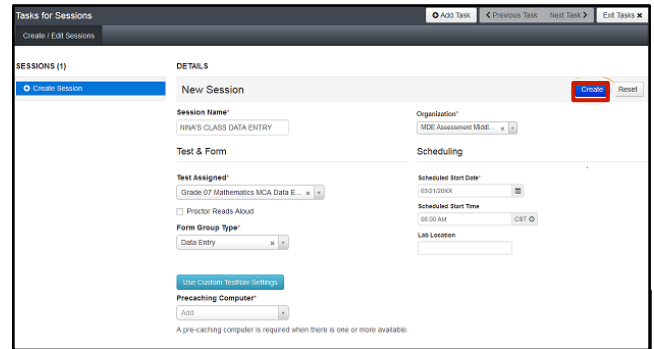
Tasks for Sessions

Add Task

< Previous Task

Next Task >

Exit Tasks ✖

Create / Edit Sessions

SESSIONS (1)

Create Session

DETAILS

New Session

Create

Reset

Session Name*

NINA'S CLASS DATA ENTRY

Organization*

MDE Assessment Middl...

Test & Form

Scheduling

Test Assigned*

Grade 07 Mathematics MCA Data E...

Scheduled Start Date*

03/21/20XX

Proctor Reads Aloud

Scheduled Start Time

08:00 AM

CST

Form Group Type*

Data Entry

Lab Location

Use Custom TestNav Settings

Precaching Computer*

Add

A pre-caching computer is required when there is one or more available.